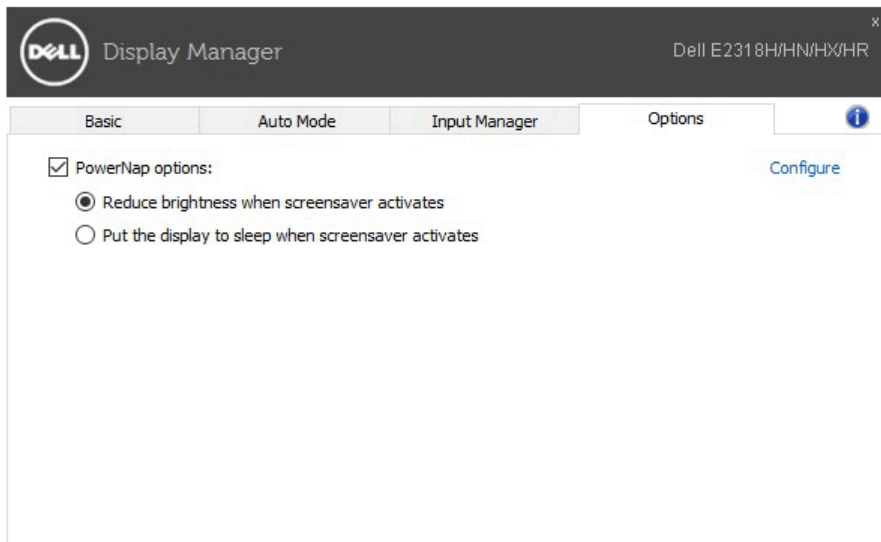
DELL Display Manager

Dell E2318H/HN/HX/HR

x

Basic | Auto Mode | Input Manager | Options

PowerNap options:

Configure

Reduce brightness when screensaver activates

Put the display to sleep when screensaver activates